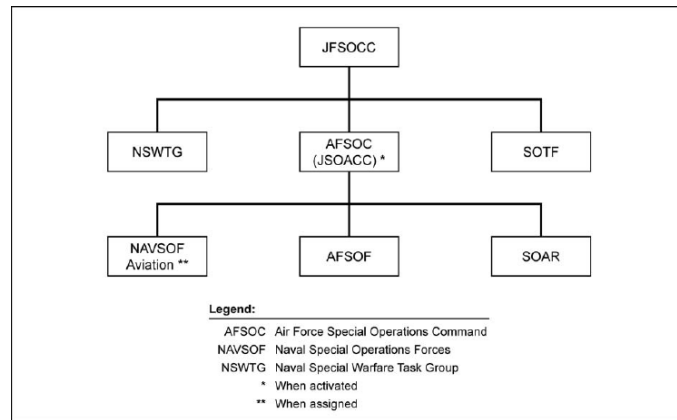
JFSOCC

NSWTG

AFSOC (JSOACC) *

SOTF

NAVSOF Aviation **

AFSOF

SOAR

Legend:

AFSOC Air Force Special Operations Command
NAVSOF Naval Special Operations Forces
NSWTG Naval Special Warfare Task Group
* When activated
** When assigned